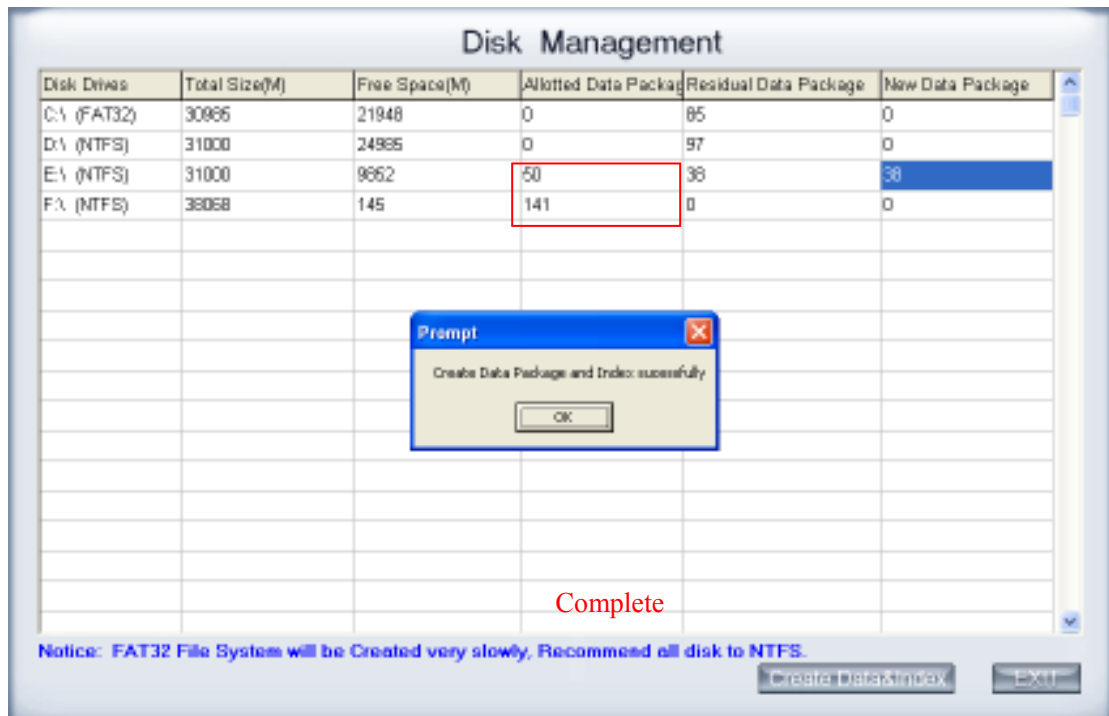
Disk Management

| Disk Drives | Total Size(M) | Free Space(M) | Allotted Data Packag | Residual Data Package | New Data Package |
|---|---|---|---|---|---|
| C:\ (FAT32) | 30986 | 21948 | 0 | 85 | 0 |
| D:\ (NTFS) | 31000 | 24985 | 0 | 97 | 0 |
| E:\ (NTFS) | 31000 | 9852 | 50 | 38 | 38 |
| F:\ (NTFS) | 38068 | 145 | 141 | 0 | 0 |

Prompt

Create Data Package and Index sucessfully

OK

Complete

Notice: FAT32 File System will be Created very slowly, Recommend all disk to NTFS.

Create Data&Index

EXIT